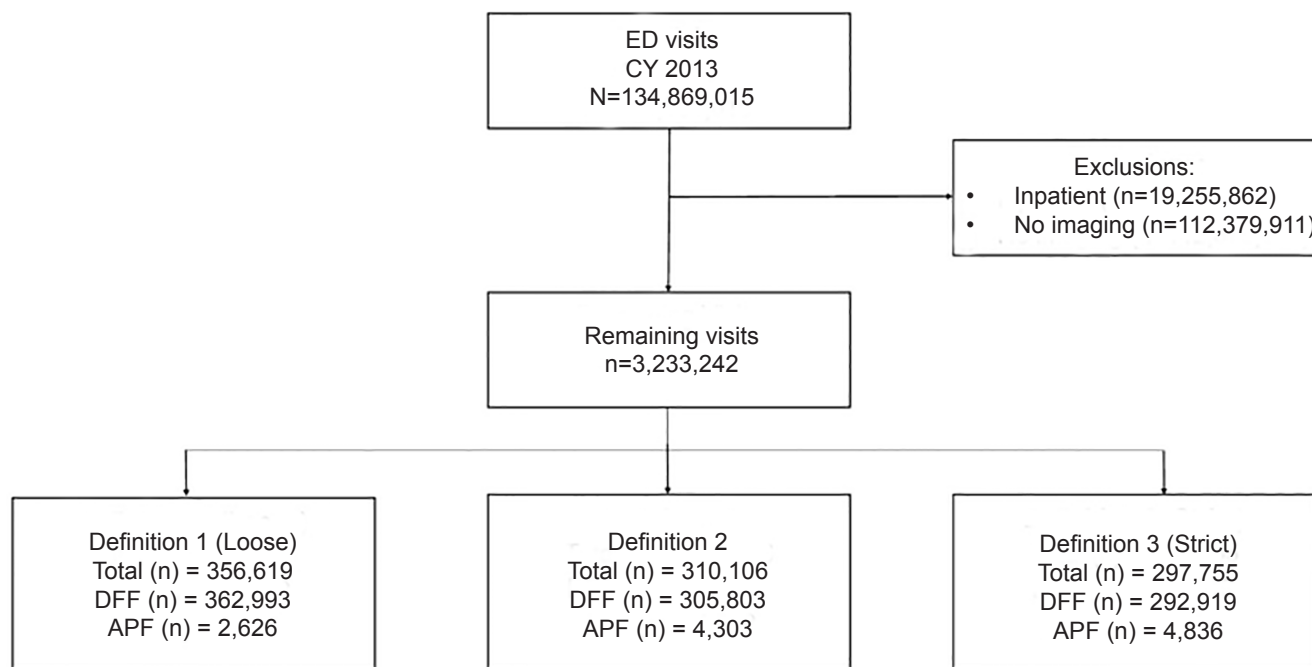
ED visits
CY 2013
N=134,869,015

Exclusions:
• Inpatient (n=19,255,862)
• No imaging (n=112,379,911)

Remaining visits
n=3,233,242

Definition 1 (Loose)
Total (n) = 356,619
DFF (n) = 362,993
APF (n) = 2,626

Definition 2
Total (n) = 310,106
DFF (n) = 305,803
APF (n) = 4,303

Definition 3 (Strict)
Total (n) = 297,755
DFF (n) = 292,919
APF (n) = 4,836